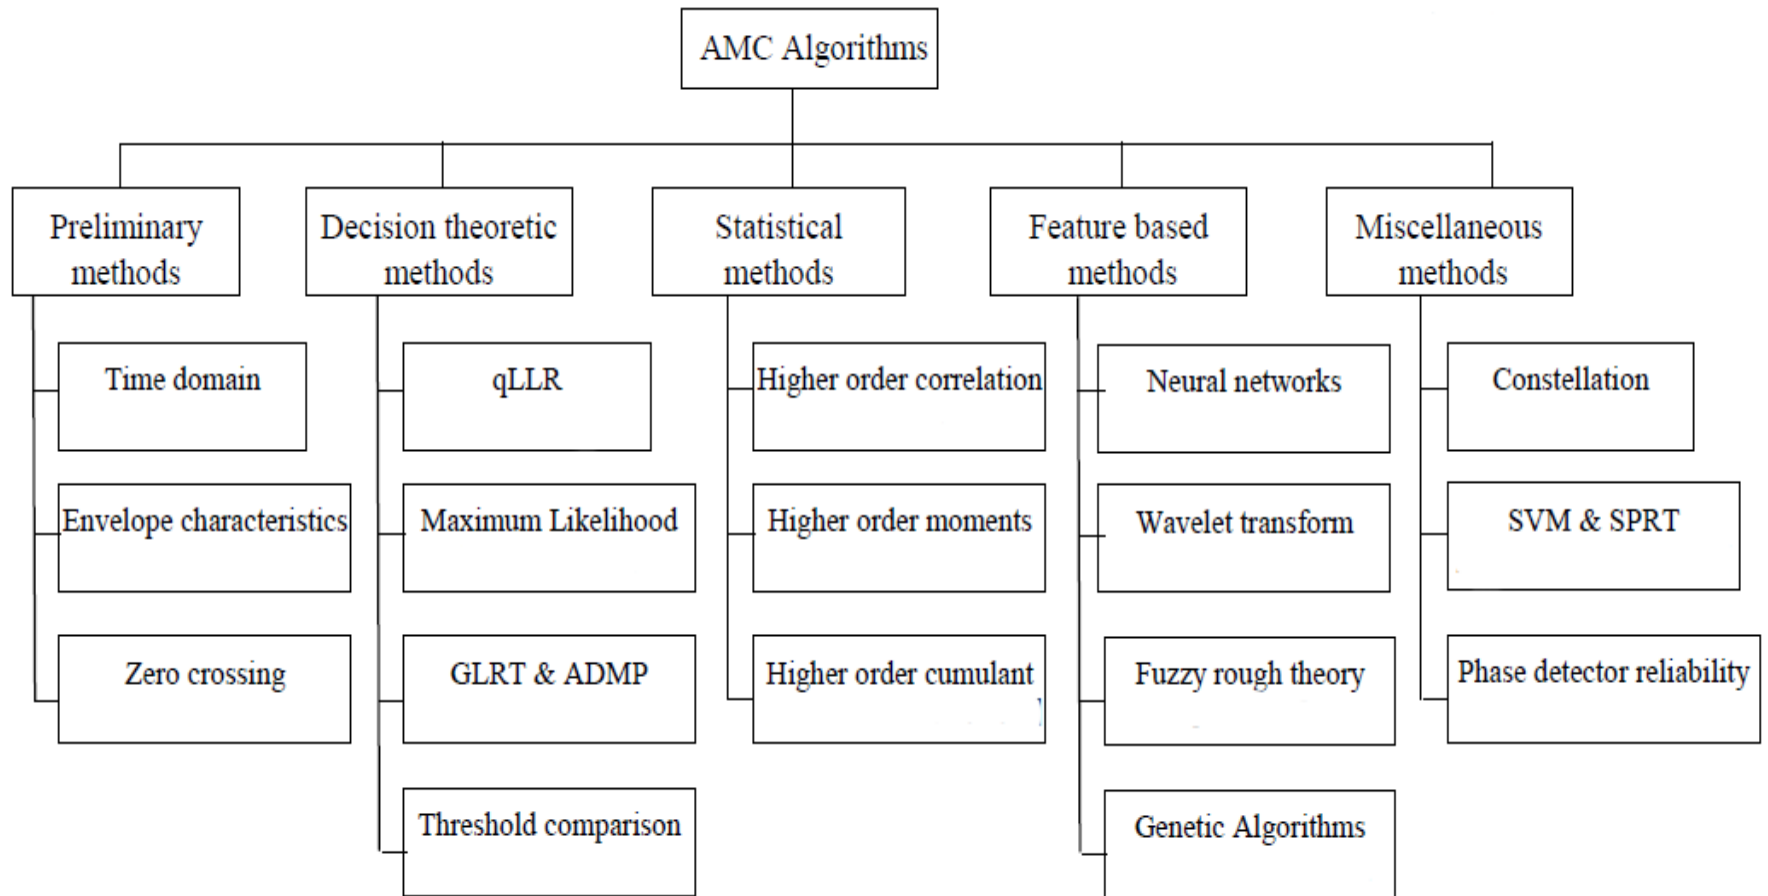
AMC Algorithms

Preliminary methods

Time domain

Envelope characteristics

Zero crossing

Decision theoretic methods

qLLR

Maximum Likelihood

GLRT & ADMP

Threshold comparison

Statistical methods

Higher order correlation

Higher order moments

Higher order cumulant

Feature based methods

Neural networks

Wavelet transform

Fuzzy rough theory

Genetic Algorithms

Miscellaneous methods

Constellation

SVM & SPRT

Phase detector reliability